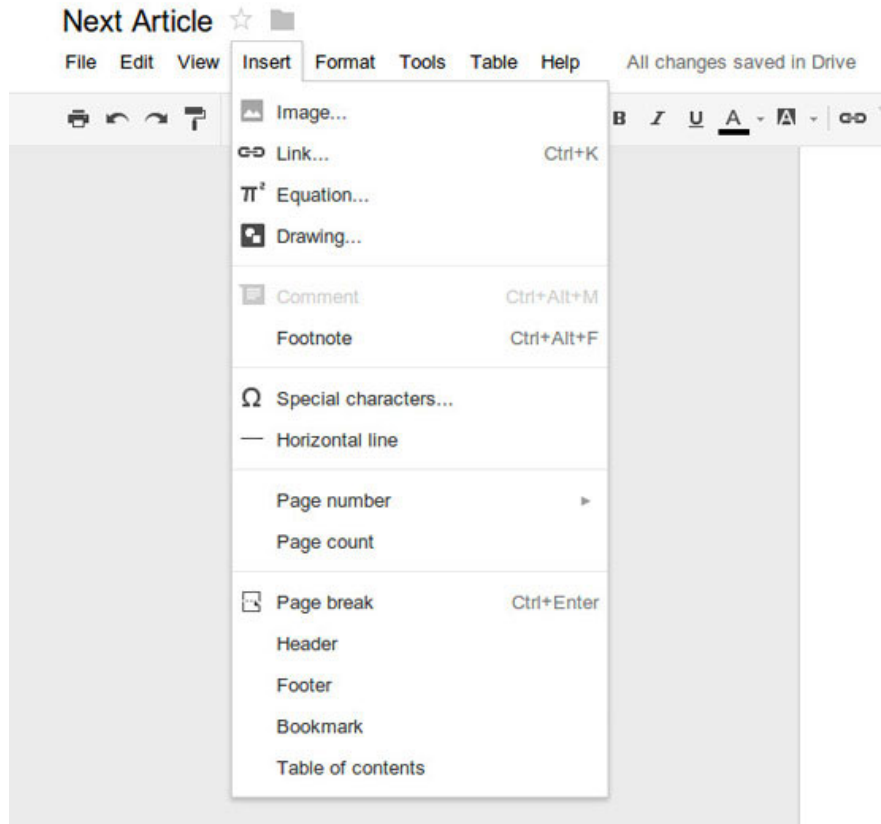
Next Article

File Edit View Insert Format Tools Table Help All changes saved in Drive

B I U A

Image...
Link... Ctrl+K
$\pi^2$ Equation...
Drawing...

Comment Ctrl+Alt+M
Footnote Ctrl+Alt+F

Ω Special characters...
Horizontal line

Page number
Page count

Page break Ctrl+Enter
Header
Footer
Bookmark
Table of contents